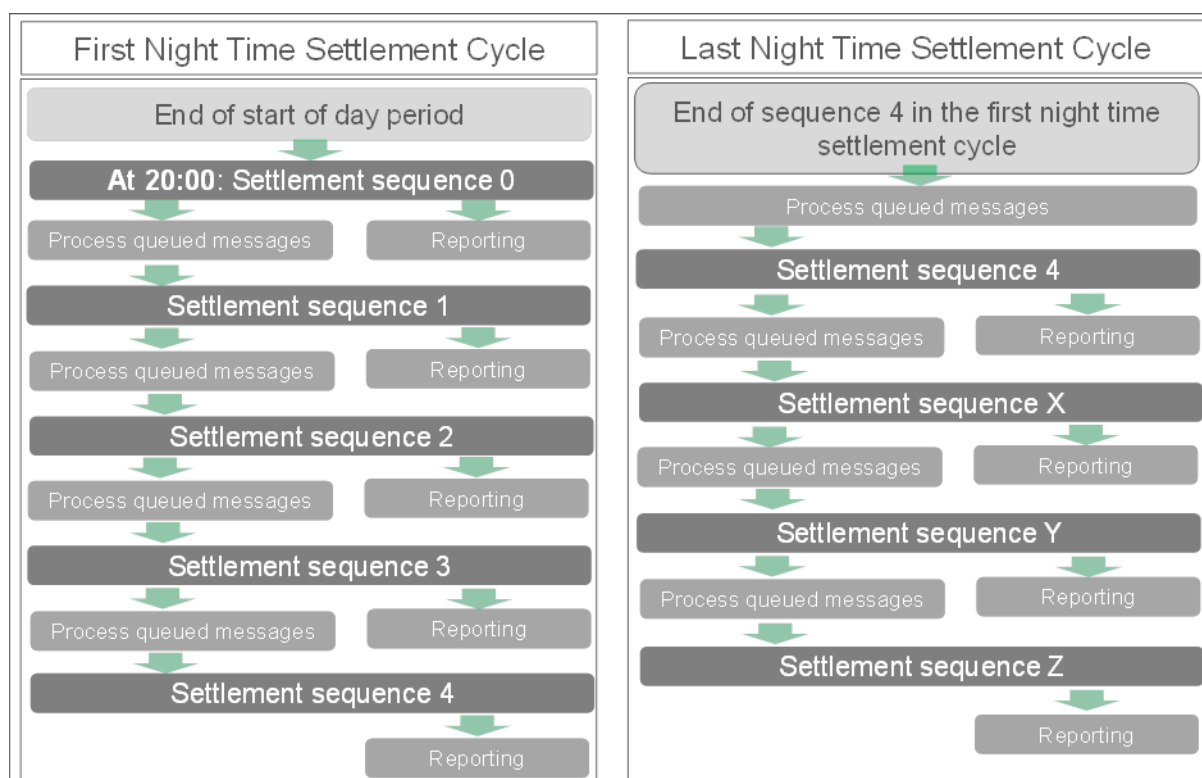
First Night Time Settlement Cycle

End of start of day period

At 20:00: Settlement sequence 0

Process queued messages

Reporting

Settlement sequence 1

Process queued messages

Reporting

Settlement sequence 2

Process queued messages

Reporting

Settlement sequence 3

Process queued messages

Reporting

Settlement sequence 4

Reporting

Last Night Time Settlement Cycle

End of sequence 4 in the first night time settlement cycle

Process queued messages

Settlement sequence 4

Process queued messages

Reporting

Settlement sequence X

Process queued messages

Reporting

Settlement sequence Y

Process queued messages

Reporting

Settlement sequence Z

Reporting